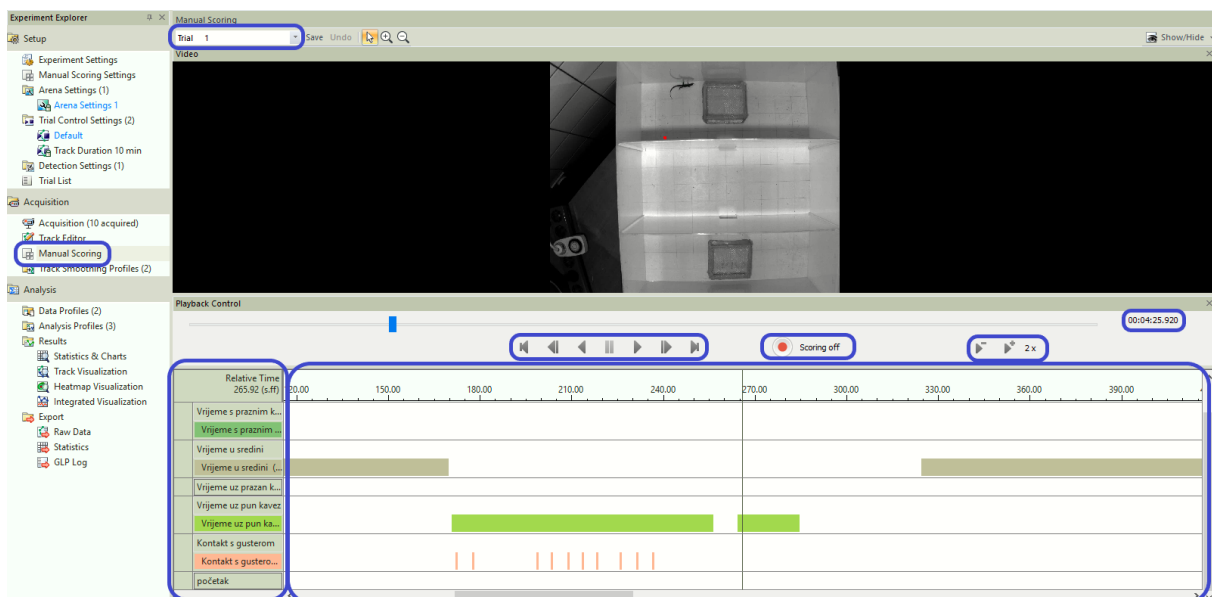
Experiment Explorer
Setup
Experiment Settings
Manual Scoring Settings
Arena Settings (1)
Arena Settings 1
Trial Control Settings (2)
Default
Track Duration 10 min
Detection Settings (1)
Trial List
Acquisition
Acquisition (10 acquired)
Track Editor
Manual Scoring
Track Smoothing Profiles (2)
Analysis
Data Profiles (2)
Analysis Profiles (3)
Results
Statistics & Charts
Track Visualization
Heatmap Visualization
Integrated Visualization
Export
Raw Data
Statistics
GLP Log

Manual Scoring
Trial 1
Save Undo
Show/Hide
Video

Playback Control
00:04:25.920
Scoring off
2 x

Relative Time
265.92 (s.ff)
120.00 150.00 180.00 210.00 240.00 270.00 300.00 330.00 360.00 390.00

Vrijeme s praznim k...
Vrijeme s praznim ...
Vrijeme u sredini
Vrijeme u sredini (...
Vrijeme uz prazan k...
Vrijeme uz pun kavez
Vrijeme uz pun ka...
Kontakt s gusterom
Kontakt s gustero...
početak